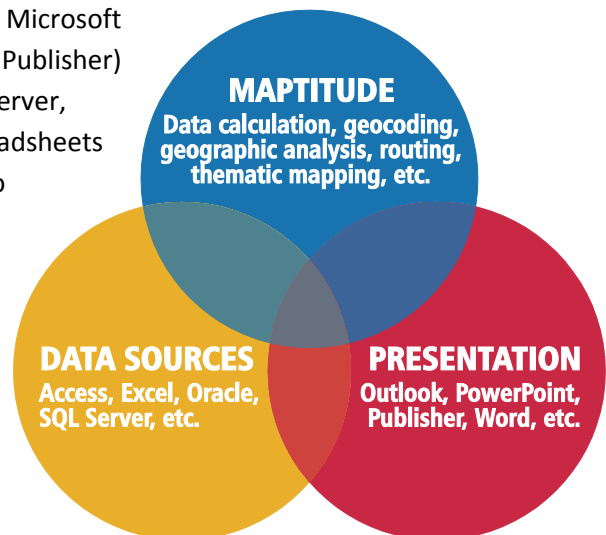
Microsoft
Publisher)
erver,
adsheets
o

MAPTITUDE
Data calculation, geocoding, geographic analysis, routing, thematic mapping, etc.

DATA SOURCES
Access, Excel, Oracle, SQL Server, etc.

PRESENTATION
Outlook, PowerPoint, Publisher, Word, etc.